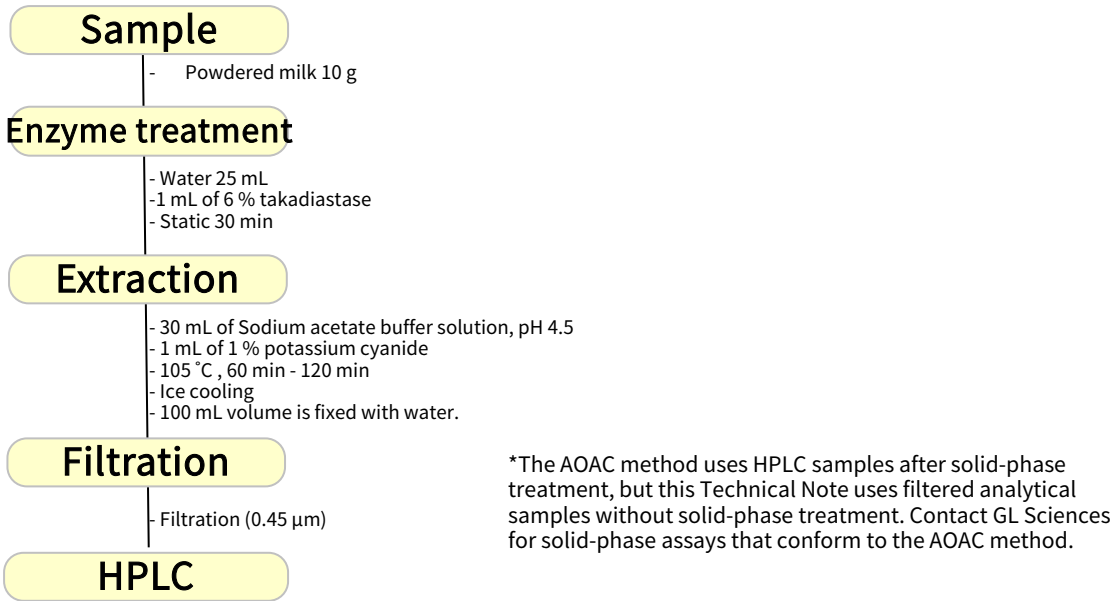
Sample

- Powdered milk 10 g

Enzyme treatment

- Water 25 mL
-1 mL of 6 % takadiastase
- Static 30 min

Extraction

- 30 mL of Sodium acetate buffer solution, pH 4.5
- 1 mL of 1 % potassium cyanide
- 105 ˚C , 60 min - 120 min
- Ice cooling
- 100 mL volume is fixed with water.

Filtration

- Filtration (0.45 µm)

HPLC

*The AOAC method uses HPLC samples after solid-phase treatment, but this Technical Note uses filtered analytical samples without solid-phase treatment. Contact GL Sciences for solid-phase assays that conform to the AOAC method.